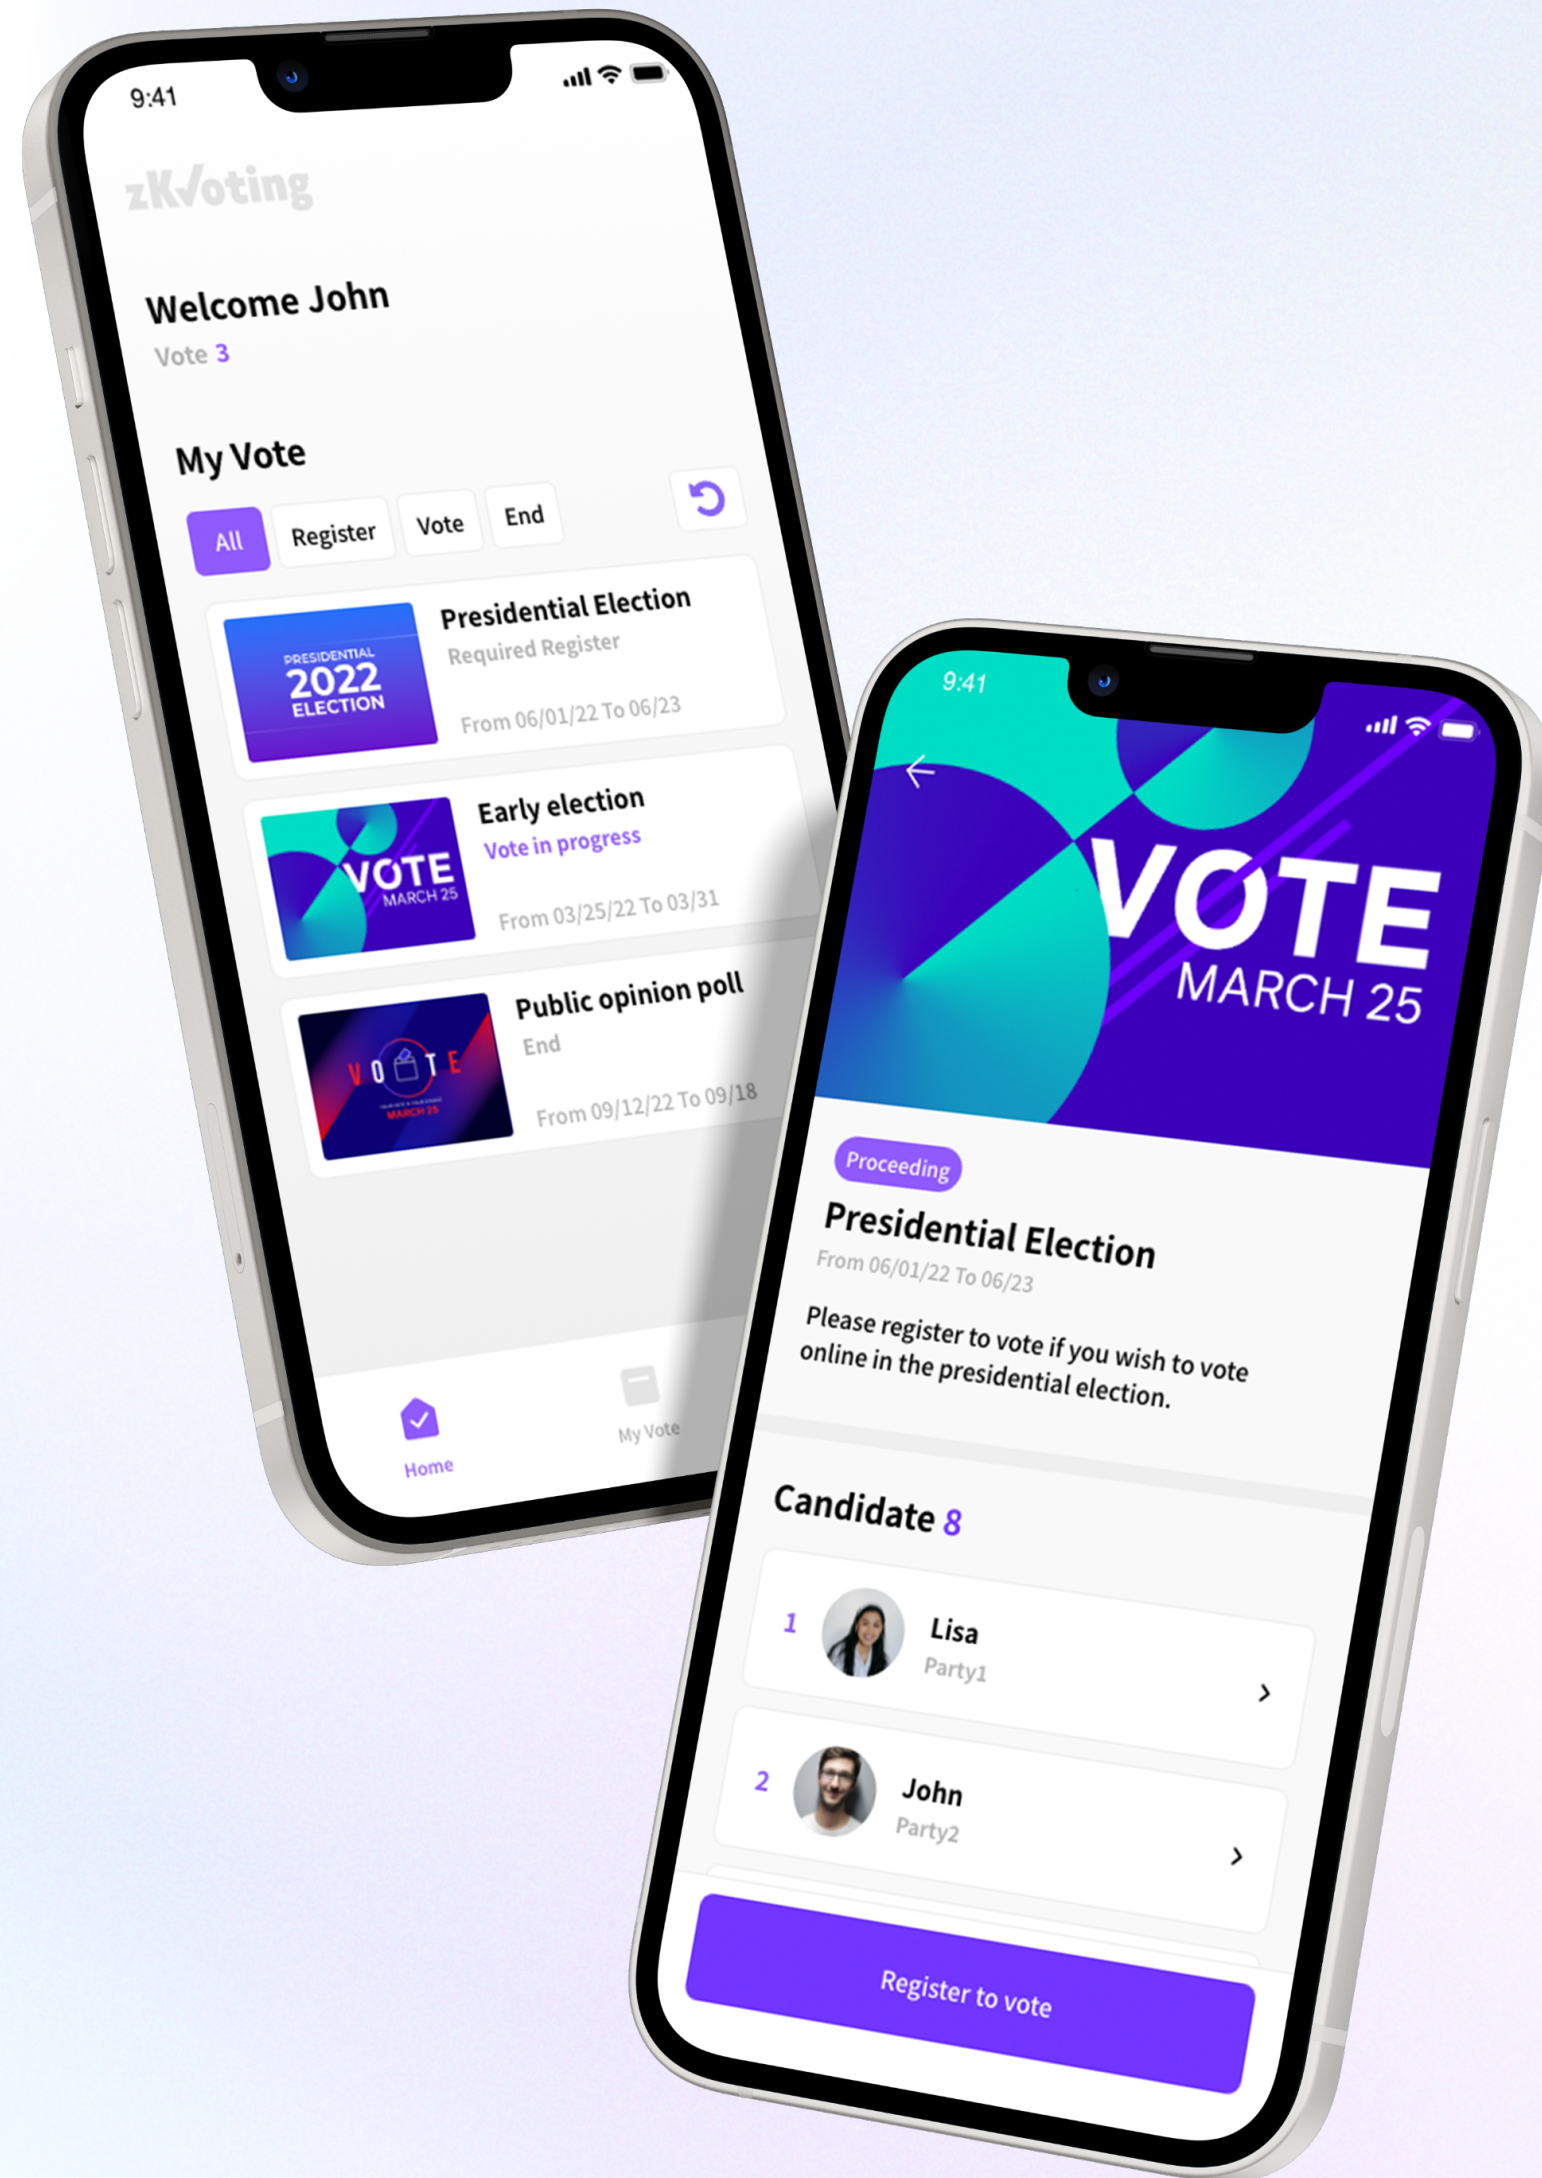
9:41

zKVoting

Welcome John
Vote 3

My Vote

All Register Vote End

PRESIDENTIAL 2022 ELECTION
Presidential Election
Required Register
From 06/01/22 To 06/23

VOTE MARCH 25
Early election
Vote in progress
From 03/25/22 To 03/31

V O T E
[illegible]
MARCH 25
Public opinion poll
End
From 09/12/22 To 09/18

Home
My Vote

9:41

VOTE
MARCH 25

Proceeding
Presidential Election
From 06/01/22 To 06/23
Please register to vote if you wish to vote online in the presidential election.

Candidate 8

1 Lisa
Party1

2 John
Party2

Register to vote